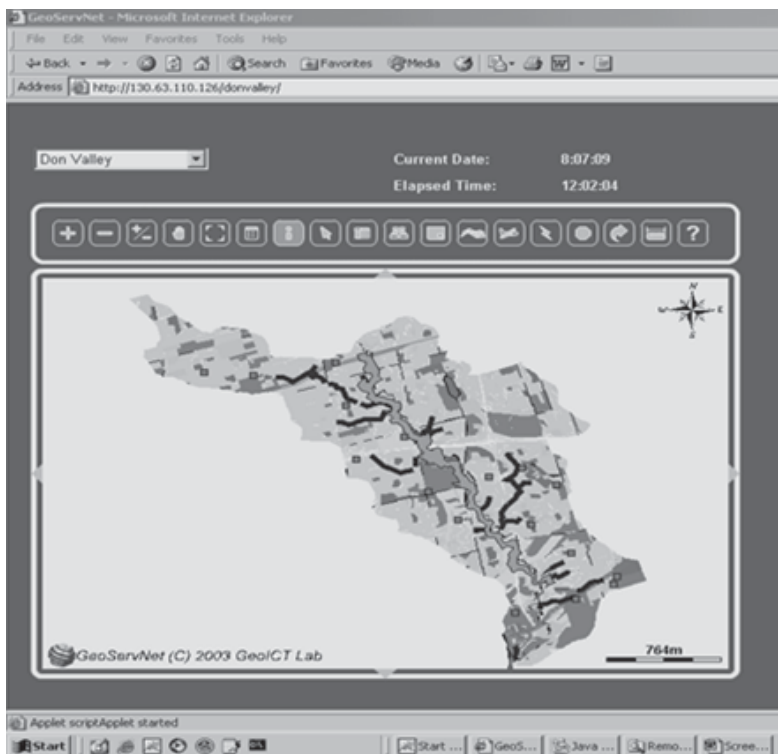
GeoServNet - Microsoft Internet Explorer

File Edit View Favorites Tools Help

Back Search Favorites Media

Address http://130.63.110.126/donvalley/

Don Valley

Current Date: 8:07:09

Elapsed Time: 12:02:04

?

N
W E
S

GeoServNet (C) 2003 GeoICT Lab

764m

Applet scriptApplet started

Start | Start ... | GeoS... | Java ... | Remo... | Scree...